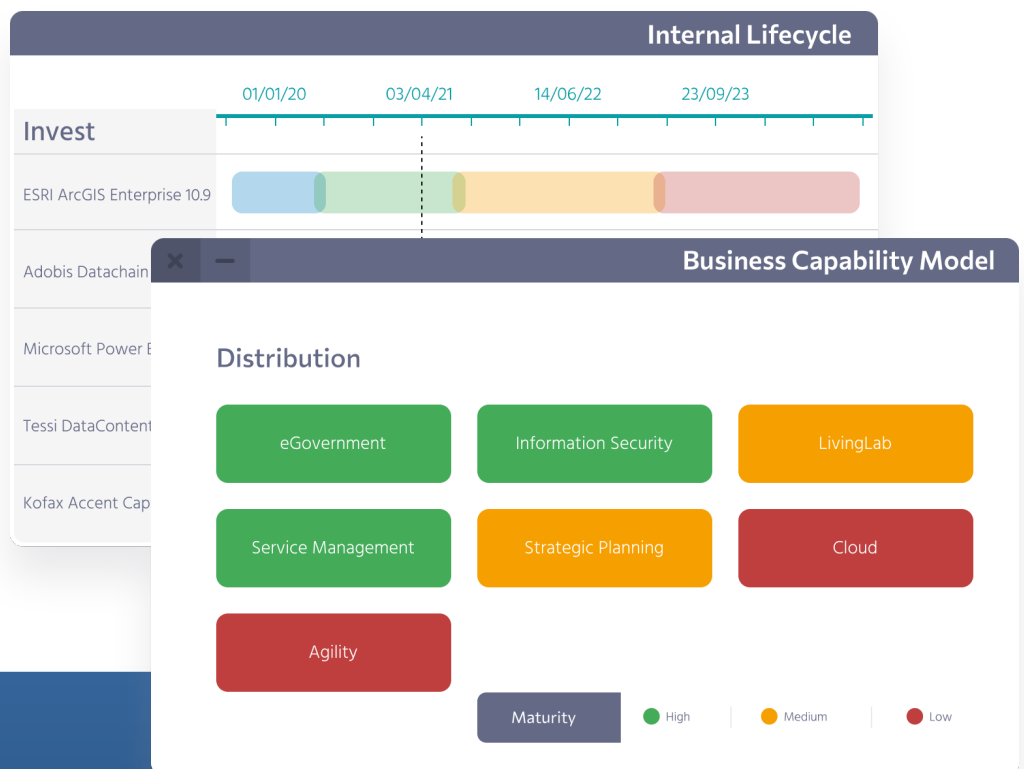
Internal Lifecycle

01/01/20
03/04/21
14/06/22
23/09/23

Invest

ESRI ArcGIS Enterprise 10.9

Adobis Datachain

Microsoft Power B

Tessi DataContent

Kofax Accent Cap

×
−
Business Capability Model

Distribution

eGovernment
Information Security
LivingLab
Service Management
Strategic Planning
Cloud
Agility

Maturity
High
Medium
Low